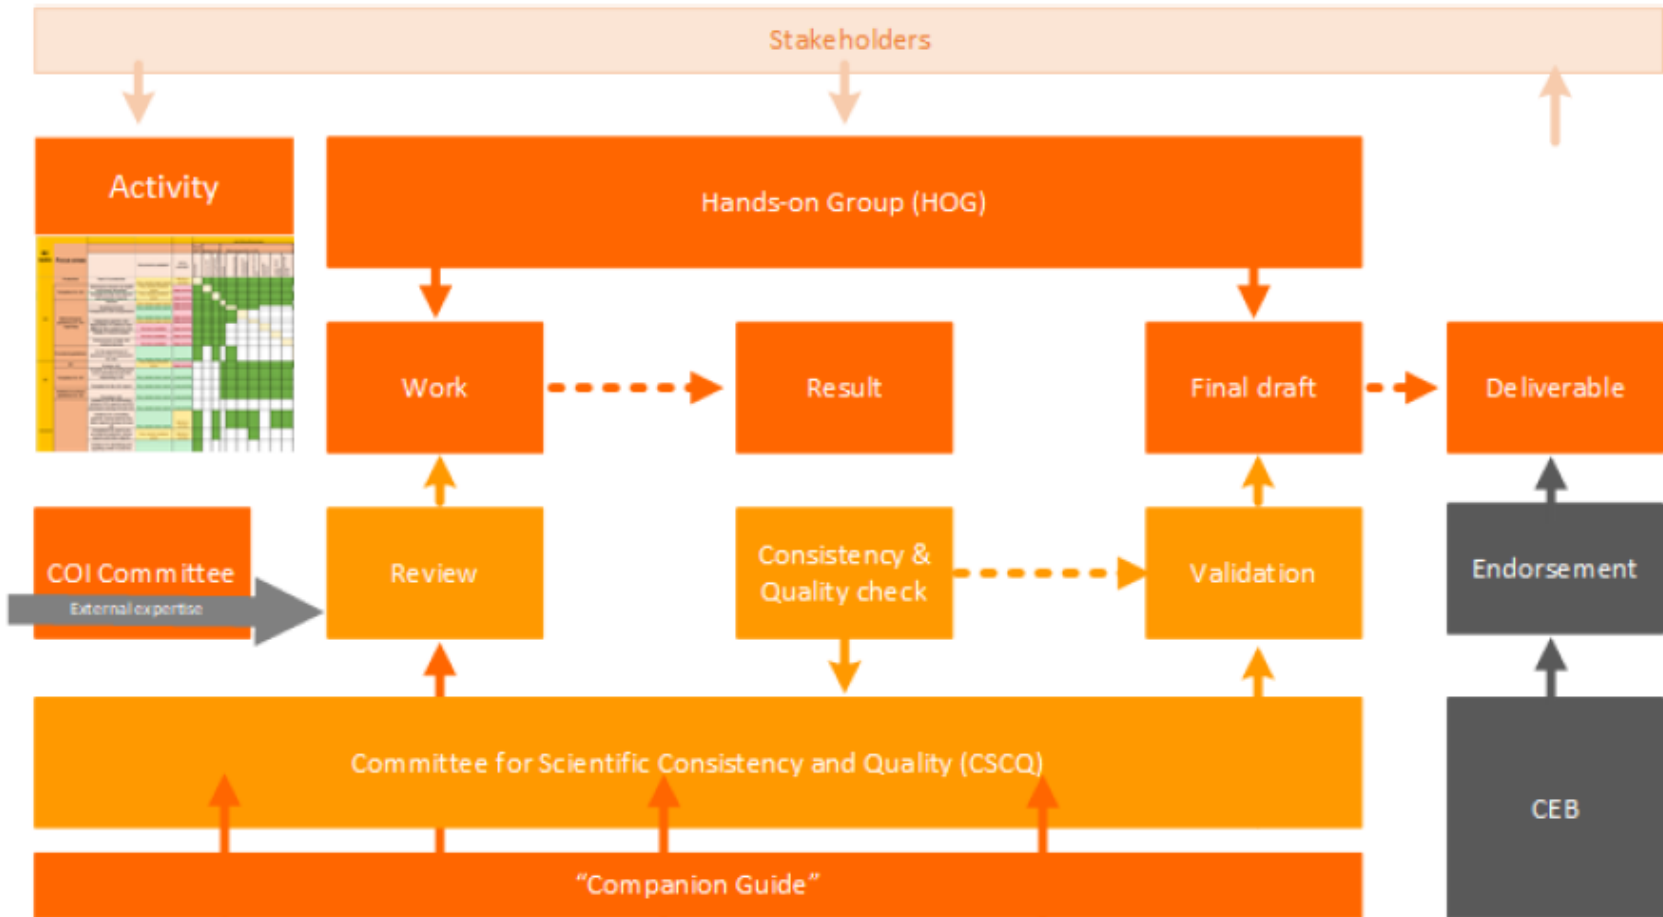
Stakeholders

Activity

Hands-on Group (HOG)

Work

Result

Final draft

Deliverable

COI Committee

External expertise

Review

Consistency & Quality check

Validation

Endorsement

Committee for Scientific Consistency and Quality (CSCQ)

CEB

"Companion Guide"